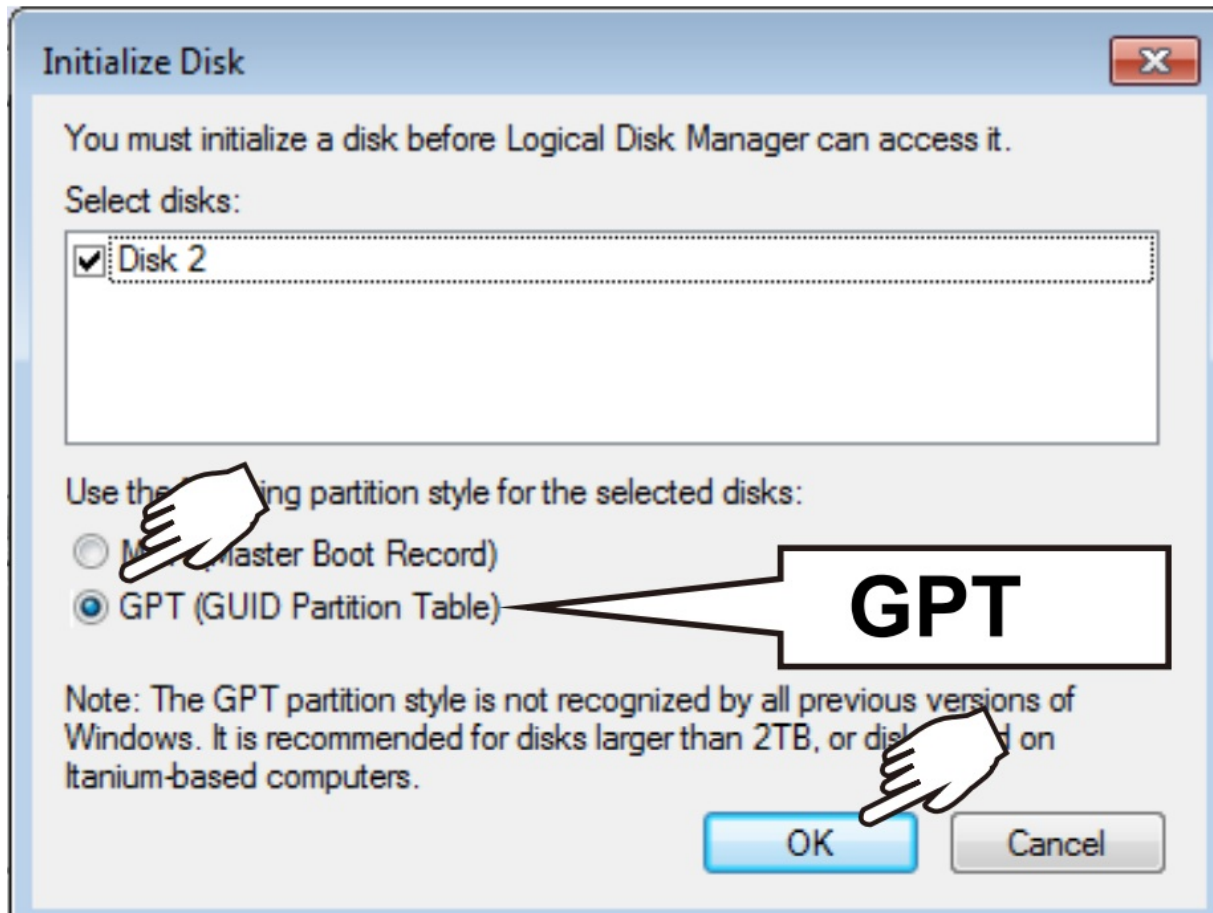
Initialize Disk

You must initialize a disk before Logical Disk Manager can access it.

Select disks:

Disk 2

Use the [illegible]ing partition style for the selected disks:

M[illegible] (Master Boot Record)

GPT (GUID Partition Table)

GPT

Note: The GPT partition style is not recognized by all previous versions of Windows. It is recommended for disks larger than 2TB, or dis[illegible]d on Itanium-based computers.

OK

Cancel